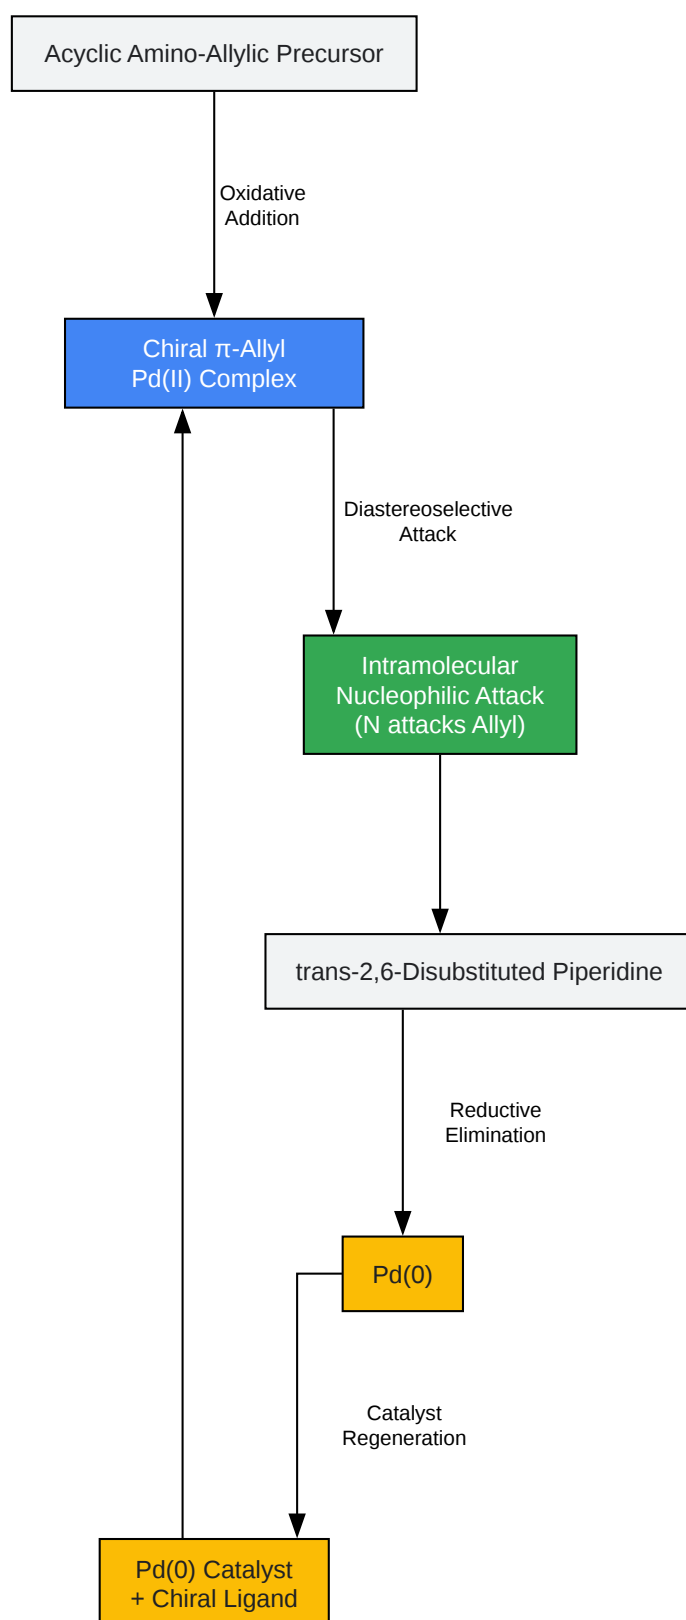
Acyclic Amino-Allylic Precursor

Oxidative Addition

Chiral π-Allyl Pd(II) Complex

Diastereoselective Attack

Intramolecular Nucleophilic Attack (N attacks Allyl)

trans-2,6-Disubstituted Piperidine

Reductive Elimination

Pd(0)

Catalyst Regeneration

Pd(0) Catalyst + Chiral Ligand